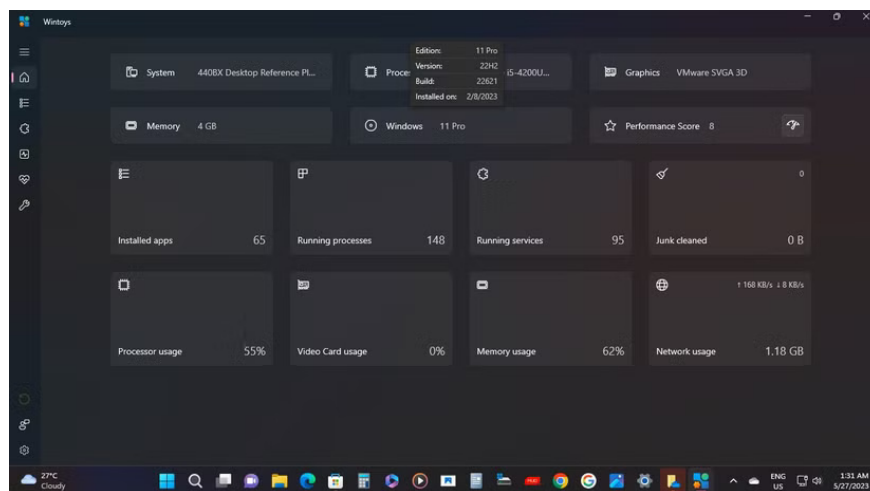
Wintoys

System 440BX Desktop Reference Pl...

Proce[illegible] i5-4200U...

Edition: 11 Pro
Version: 22H2
Build: 22621
Installed on: 2/8/2023

Graphics VMware SVGA 3D

Memory 4 GB

Windows 11 Pro

Performance Score 8

Installed apps 65

Running processes 148

Running services 95

0

Junk cleaned 0 B

Processor usage 55%

Video Card usage 0%

Memory usage 62%

↑ 168 KB/s ↓ 8 KB/s

Network usage 1.18 GB

27°C
Cloudy

ENG
US

1:31 AM
5/27/2023